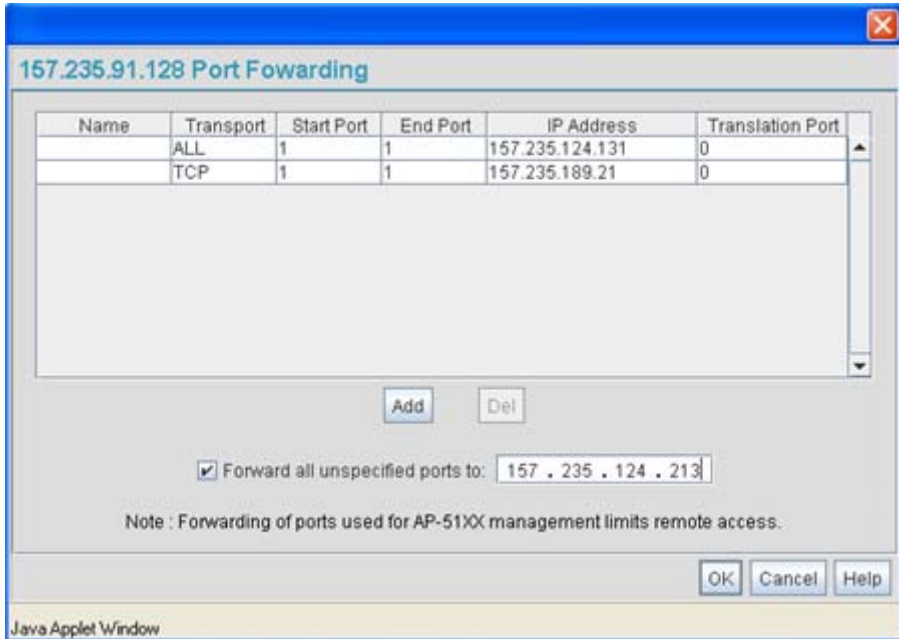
157.235.91.128 Port Fowarding

| Name | Transport | Start Port | End Port | IP Address | Translation Port |
|---|---|---|---|---|---|
| | ALL | 1 | 1 | 157.235.124.131 | 0 |
| | TCP | 1 | 1 | 157.235.189.21 | 0 |

Add Del

Forward all unspecified ports to: 157 . 235 . 124 . 213

Note : Forwarding of ports used for AP-51XX management limits remote access.

OK Cancel Help

Java Applet Window